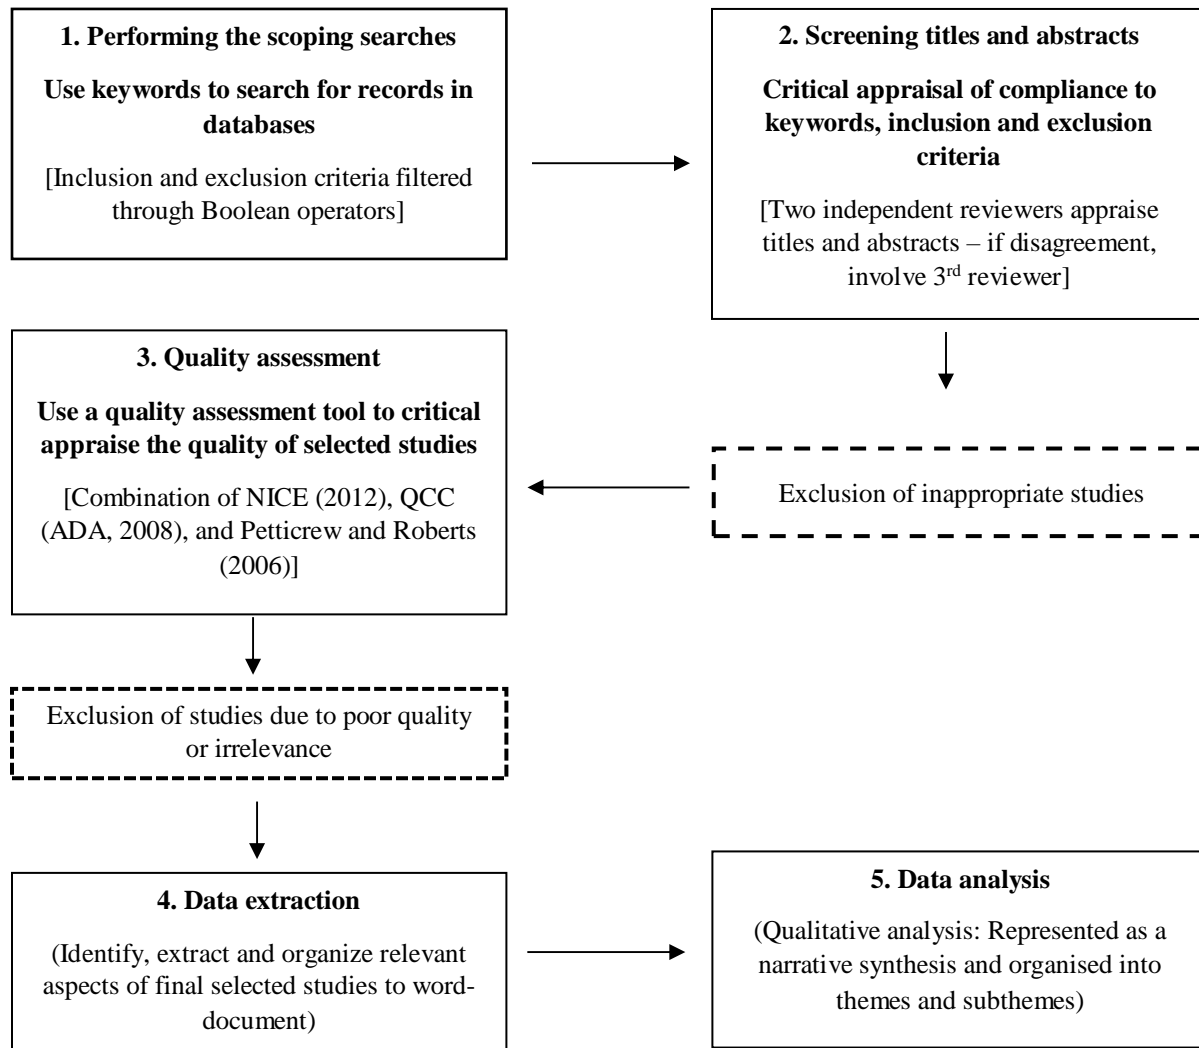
**1. Performing the scoping searches**

**Use keywords to search for records in databases**

[Inclusion and exclusion criteria filtered through Boolean operators]

**2. Screening titles and abstracts**

**Critical appraisal of compliance to keywords, inclusion and exclusion criteria**

[Two independent reviewers appraise titles and abstracts – if disagreement, involve 3$^{rd}$ reviewer]

Exclusion of inappropriate studies

**3. Quality assessment**

**Use a quality assessment tool to critical appraise the quality of selected studies**

[Combination of NICE (2012), QCC (ADA, 2008), and Petticrew and Roberts (2006)]

Exclusion of studies due to poor quality or irrelevance

**4. Data extraction**

(Identify, extract and organize relevant aspects of final selected studies to word-document)

**5. Data analysis**

(Qualitative analysis: Represented as a narrative synthesis and organised into themes and subthemes)